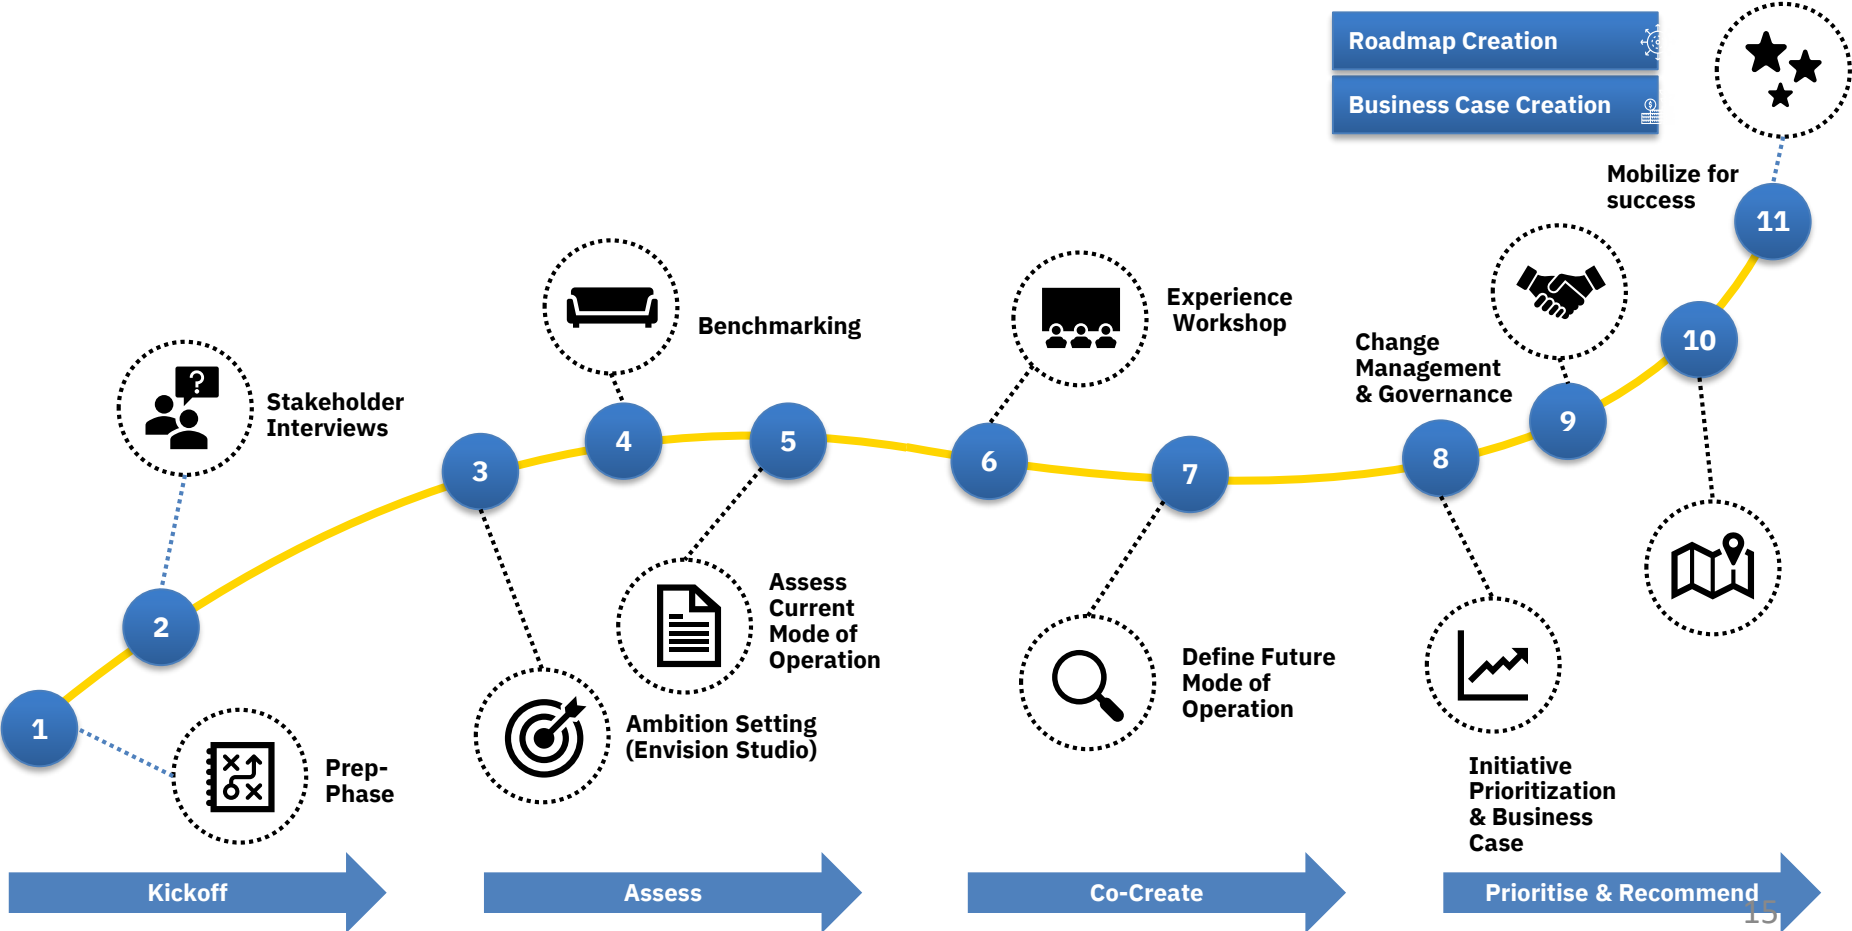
Roadmap Creation

Business Case Creation

Mobilize for success

11

10

9

8

7

6

5

4

3

2

1

Stakeholder Interviews

Benchmarking

Experience Workshop

Change Management & Governance

Assess Current Mode of Operation

Define Future Mode of Operation

Ambition Setting (Envision Studio)

Prep-Phase

Initiative Prioritization & Business Case

Kickoff

Assess

Co-Create

Prioritise & Recommend

15